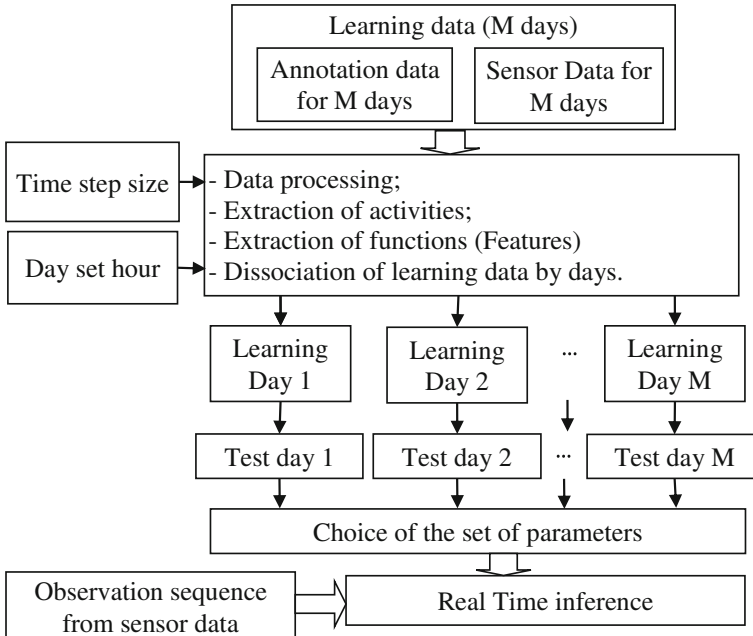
Learning data (M days)

Annotation data for M days

Sensor Data for M days

Time step size

Day set hour

- Data processing;
- Extraction of activities;
- Extraction of functions (Features)
- Dissociation of learning data by days.

Learning Day 1

Learning Day 2

...

Learning Day M

Test day 1

Test day 2

...

Test day M

Choice of the set of parameters

Observation sequence from sensor data

Real Time inference